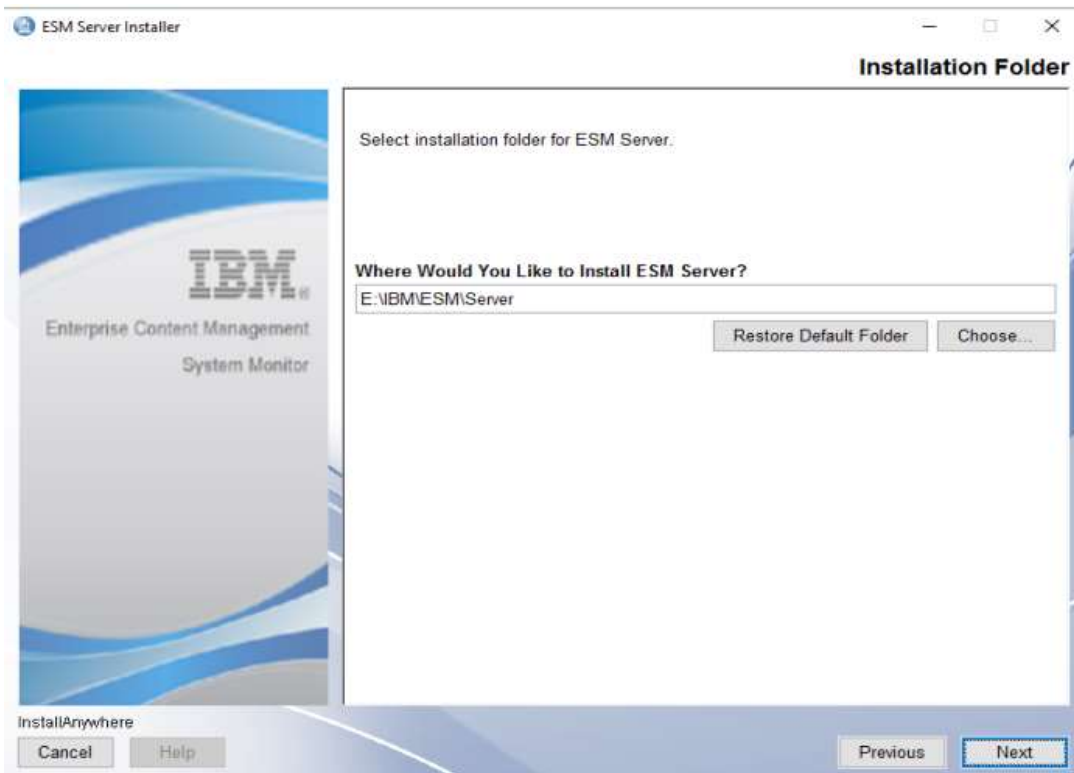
ESM Server Installer

Installation Folder

IBM

Enterprise Content Management

System Monitor

Select installation folder for ESM Server.

Where Would You Like to Install ESM Server?

E:\IBM\ESM\Server

Restore Default Folder

Choose...

InstallAnywhere

Cancel

Help

Previous

Next